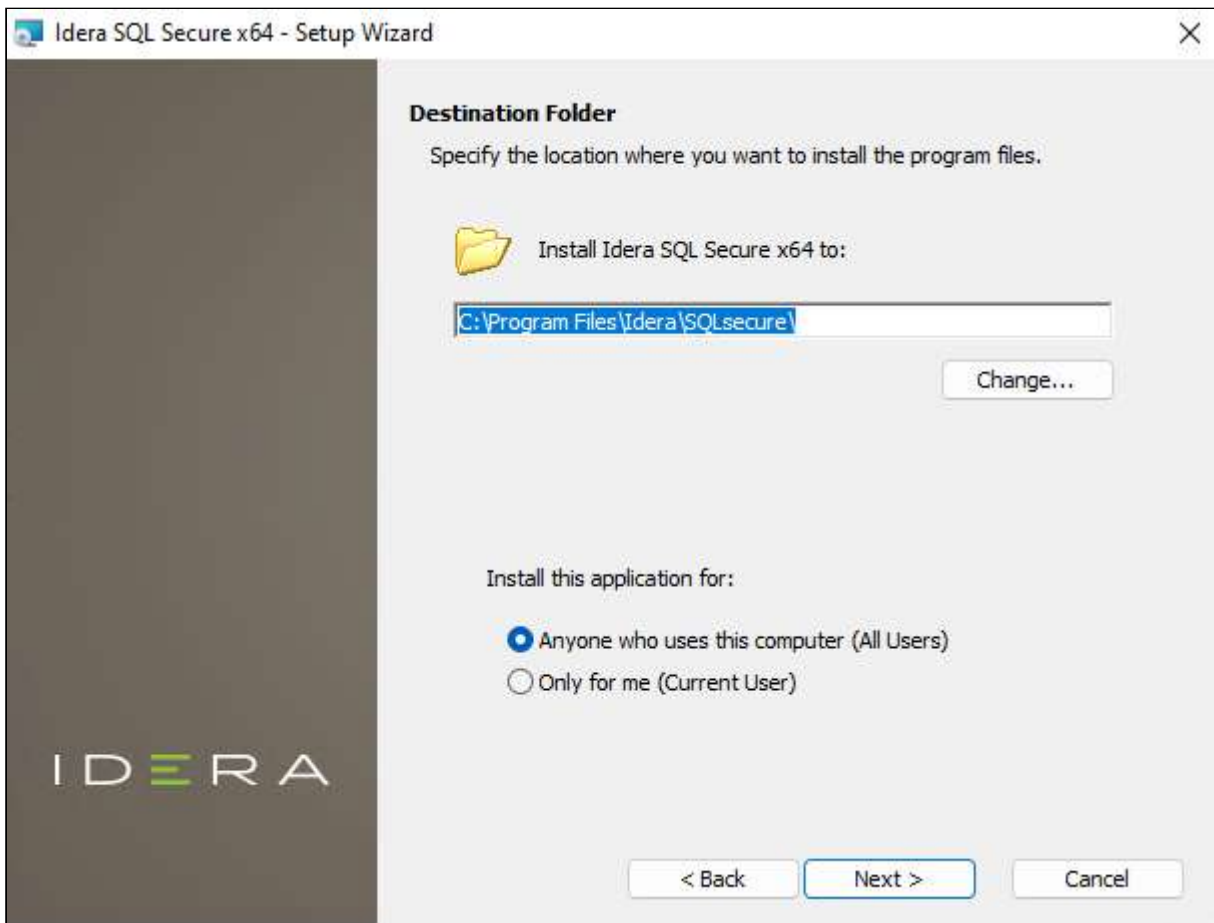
Idera SQL Secure x64 - Setup Wizard
×

Destination Folder
Specify the location where you want to install the program files.

Install Idera SQL Secure x64 to:

C:\Program Files\Idera\SQLsecure\

Change...

Install this application for:

Anyone who uses this computer (All Users)
Only for me (Current User)

IDERA

< Back
Next >
Cancel